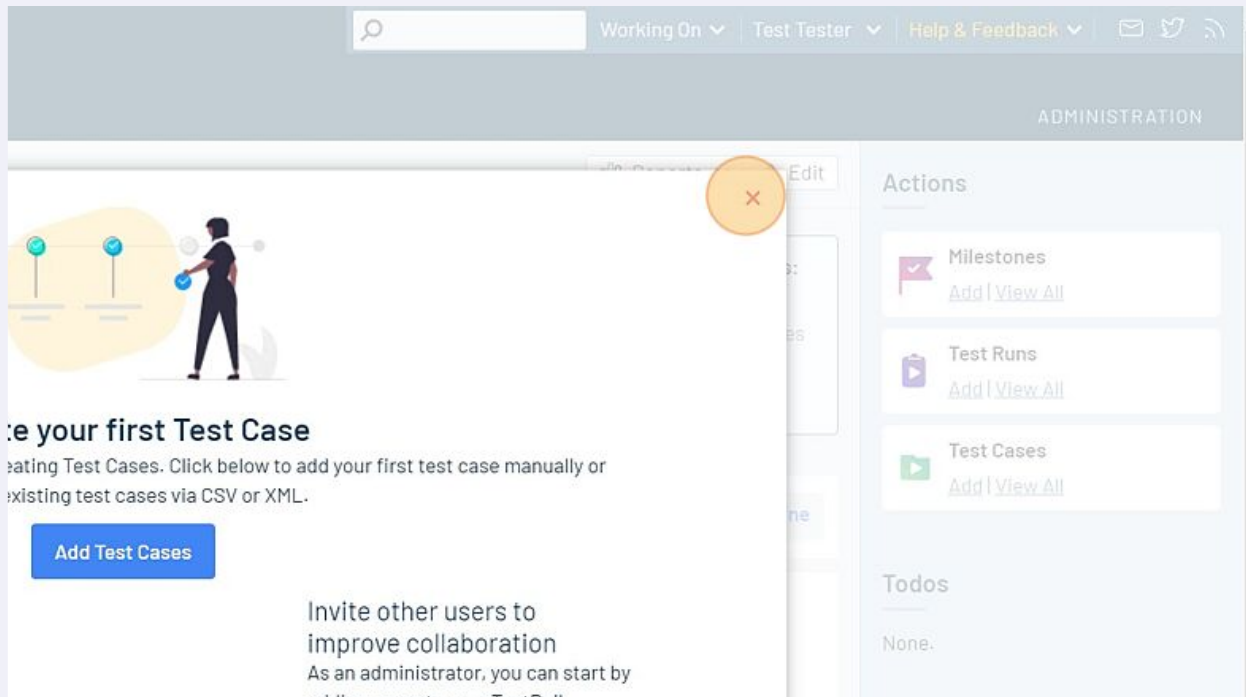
Working On ⌄ Test Tester ⌄ Help & Feedback ⌄

ADMINISTRATION

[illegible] Edit

×

te your first Test Case

eating Test Cases. Click below to add your first test case manually or existing test cases via CSV or XML.

Add Test Cases

Invite other users to improve collaboration

As an administrator, you can start by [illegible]

Actions

Milestones
Add | View All

Test Runs
Add | View All

Test Cases
Add | View All

Todos

None.